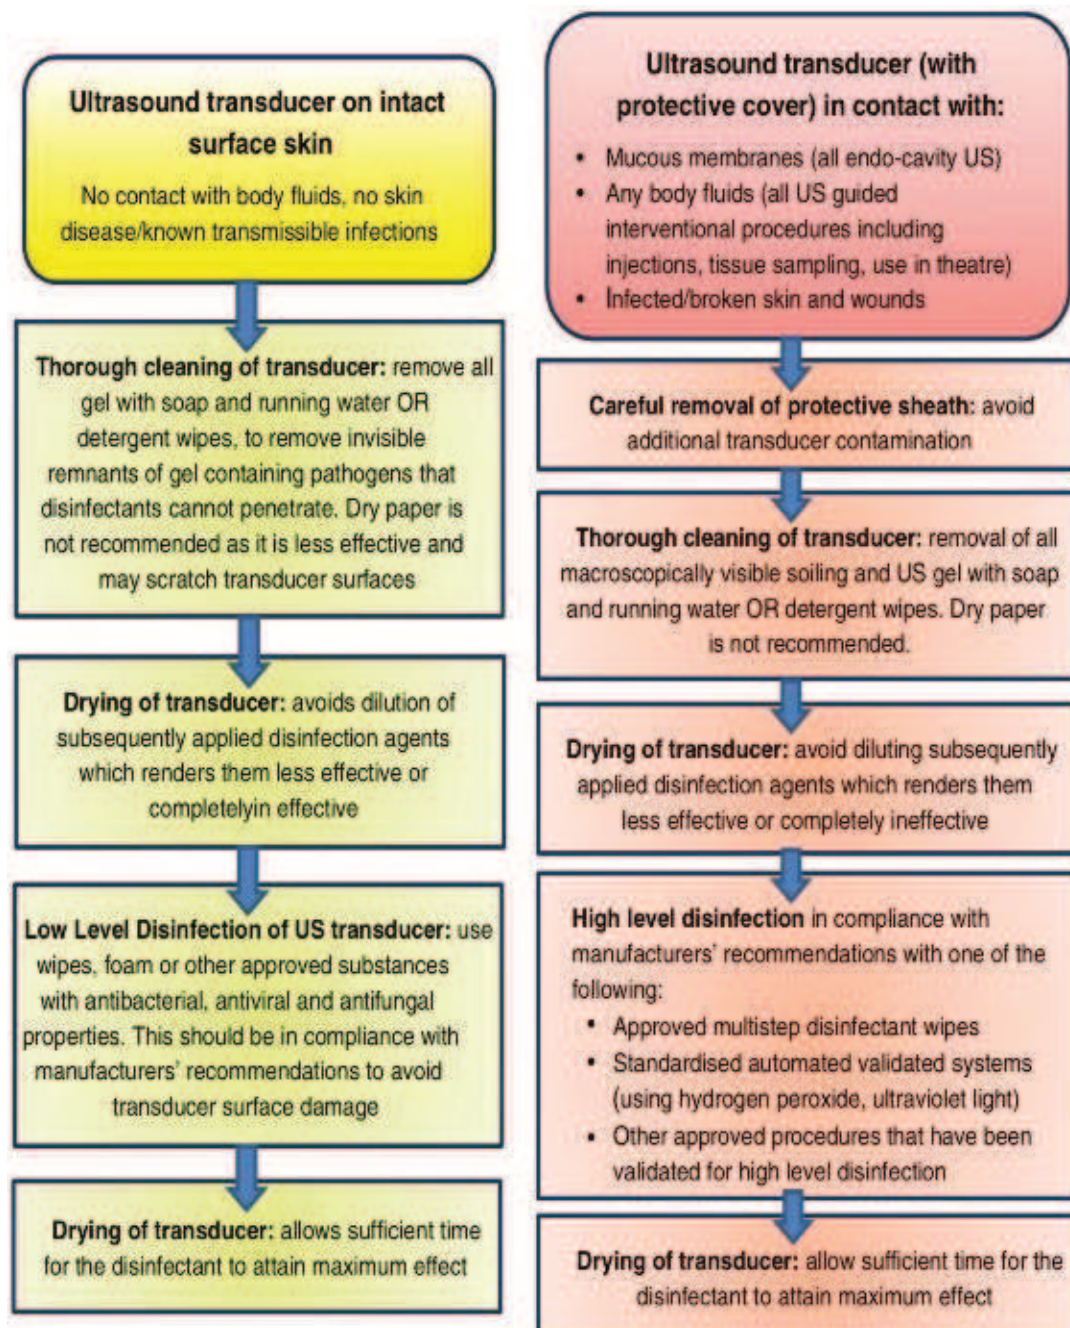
Ultrasound transducer on intact surface skin

No contact with body fluids, no skin disease/known transmissible infections

Thorough cleaning of transducer: remove all gel with soap and running water OR detergent wipes, to remove invisible remnants of gel containing pathogens that disinfectants cannot penetrate. Dry paper is not recommended as it is less effective and may scratch transducer surfaces

Drying of transducer: avoids dilution of subsequently applied disinfection agents which renders them less effective or completelyin effective

Low Level Disinfection of US transducer: use wipes, foam or other approved substances with antibacterial, antiviral and antifungal properties. This should be in compliance with manufacturers' recommendations to avoid transducer surface damage

Drying of transducer: allows sufficient time for the disinfectant to attain maximum effect

Ultrasound transducer (with protective cover) in contact with:

- Mucous membranes (all endo-cavity US)
- Any body fluids (all US guided interventional procedures including injections, tissue sampling, use in theatre)
- Infected/broken skin and wounds

Careful removal of protective sheath: avoid additional transducer contamination

Thorough cleaning of transducer: removal of all macroscopically visible soiling and US gel with soap and running water OR detergent wipes. Dry paper is not recommended.

Drying of transducer: avoid diluting subsequently applied disinfection agents which renders them less effective or completely ineffective

High level disinfection in compliance with manufacturers' recommendations with one of the following:
- Approved multistep disinfectant wipes
- Standardised automated validated systems (using hydrogen peroxide, ultraviolet light)
- Other approved procedures that have been validated for high level disinfection

Drying of transducer: allow sufficient time for the disinfectant to attain maximum effect